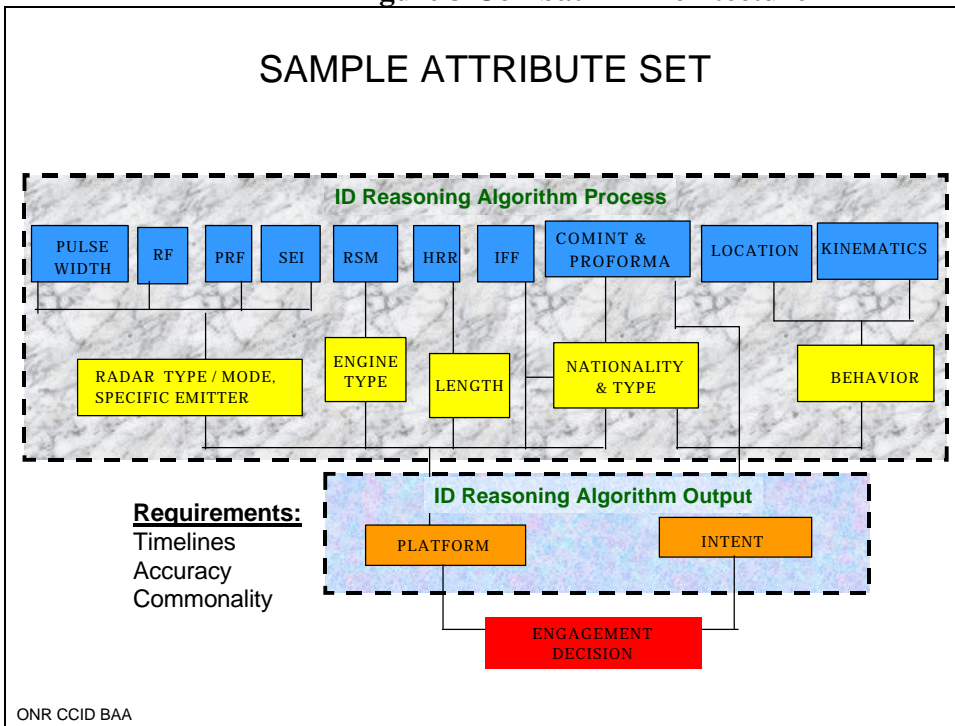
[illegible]

SAMPLE ATTRIBUTE SET

ID Reasoning Algorithm Process

PULSE WIDTH

RF

PRF

SEI

RSM

HRR

IFF

COMINT & PROFORMA

LOCATION

KINEMATICS

RADAR TYPE / MODE, SPECIFIC EMITTER

ENGINE TYPE

LENGTH

NATIONALITY & TYPE

BEHAVIOR

ID Reasoning Algorithm Output

Requirements:
Timelines
Accuracy
Commonality

PLATFORM

INTENT

ENGAGEMENT DECISION

ONR CCID BAA